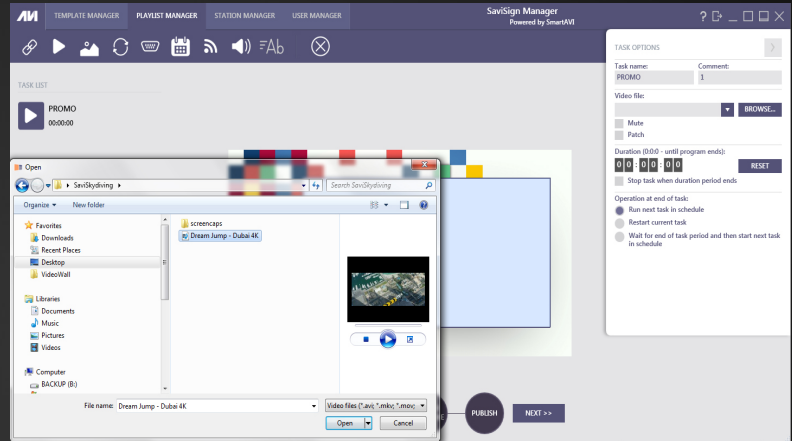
TEMPLATE MANAGER PLAYLIST MANAGER STATION MANAGER USER MANAGER

SaviSign Manager
Powered by SmartAVI

TASK LIST

PROMO
00:00:00

TASK OPTIONS

Task name: PROMO
Comment: 1

Video file:
BROWSE...

Mute
Patch

Duration (0:0:0 - until program ends):
00 : 00 : 00 : 00
RESET

Stop task when duration period ends

Operation at end of task:
Run next task in schedule
Restart current task
Wait for end of task period and then start next task in schedule

Open

SaviSkydiving
Search SaviSkydiving

Organize New folder

Favorites
Downloads
Recent Places
Desktop
VideoWall

Libraries
Documents
Music
Pictures
Videos

Computer
BACKUP (B:)

screencaps
Dream Jump - Dubai 4K

File name: Dream Jump - Dubai 4K
Video files (*.avi;*.mkv;*.mov
Open
Cancel

PUBLISH
NEXT >>